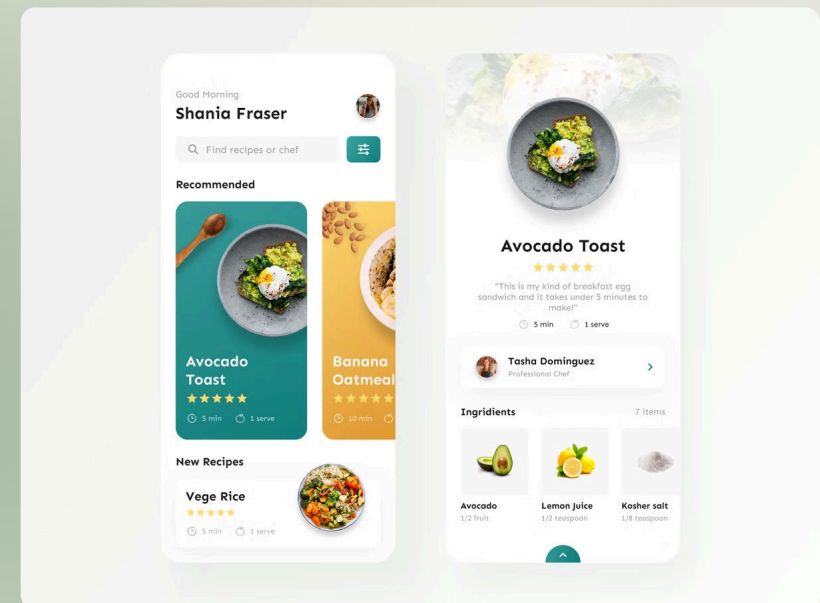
Good Morning
Shania Fraser

Find recipes or chef

Recommended

Avocado Toast
★★★★★
5 min 1 serve

Banana Oatmeal
★★★★★
10 min

New Recipes

Vege Rice
★★★★★
5 min 1 serve

Avocado Toast
★★★★★
"This is my kind of breakfast egg sandwich and it takes under 5 minutes to make!"
5 min 1 serve

Tasha Dominguez
Professional Chef

Ingridients
7 items

Avocado
1/2 fruit

Lemon Juice
1/2 teaspoon

Kosher salt
1/8 teaspoon